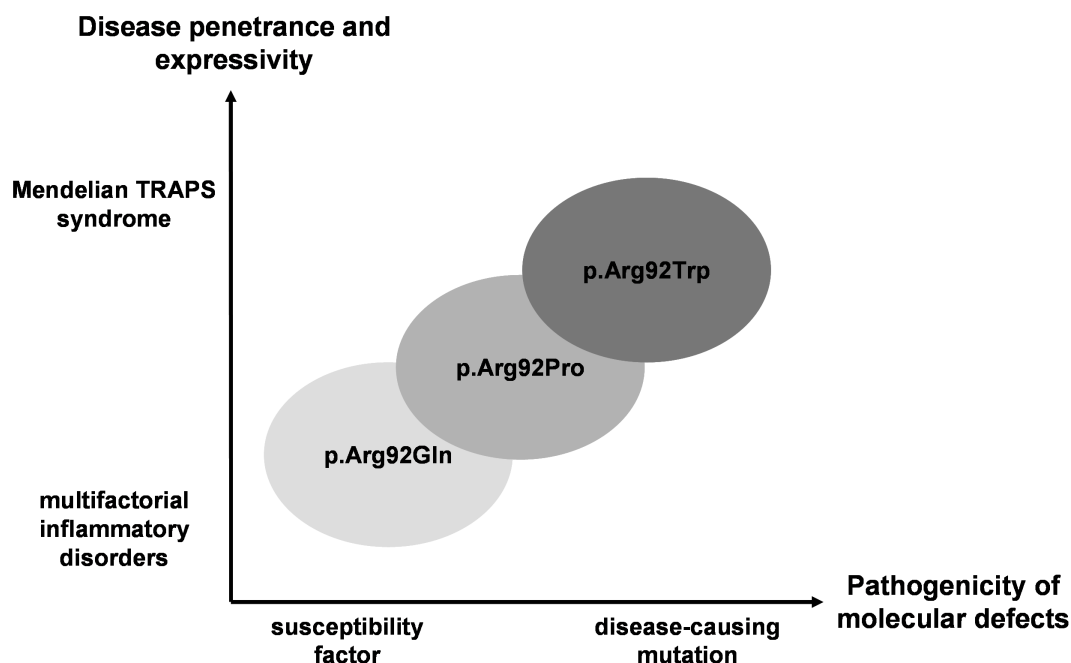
Disease penetrance and expressivity

Mendelian TRAPS syndrome

p.Arg92Trp

p.Arg92Pro

p.Arg92Gln

multifactorial inflammatory disorders

Pathogenicity of molecular defects

susceptibility factor

disease-causing mutation